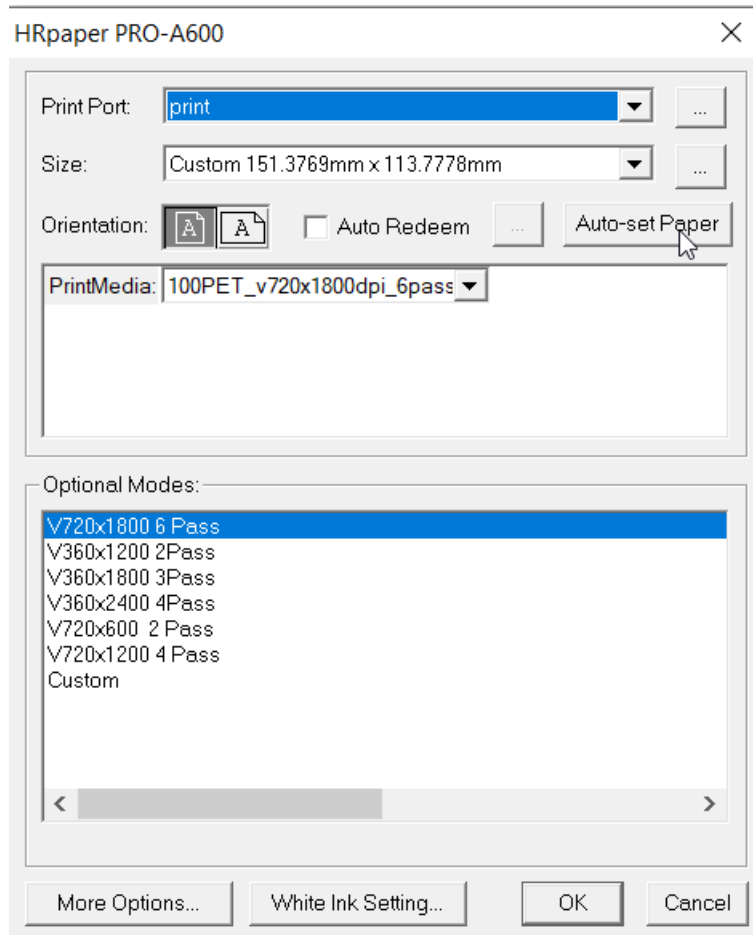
HRpaper PRO-A600

Print Port: print ...

Size: Custom 151.3769mm x 113.7778mm ...

Orientation: A A Auto Redeem ... Auto-set Paper

PrintMedia: 100PET_v720x1800dpi_6pass

Optional Modes:

V720x1800 6 Pass
V360x1200 2Pass
V360x1800 3Pass
V360x2400 4Pass
V720x600 2 Pass
V720x1200 4 Pass
Custom

More Options... White Ink Setting... OK Cancel